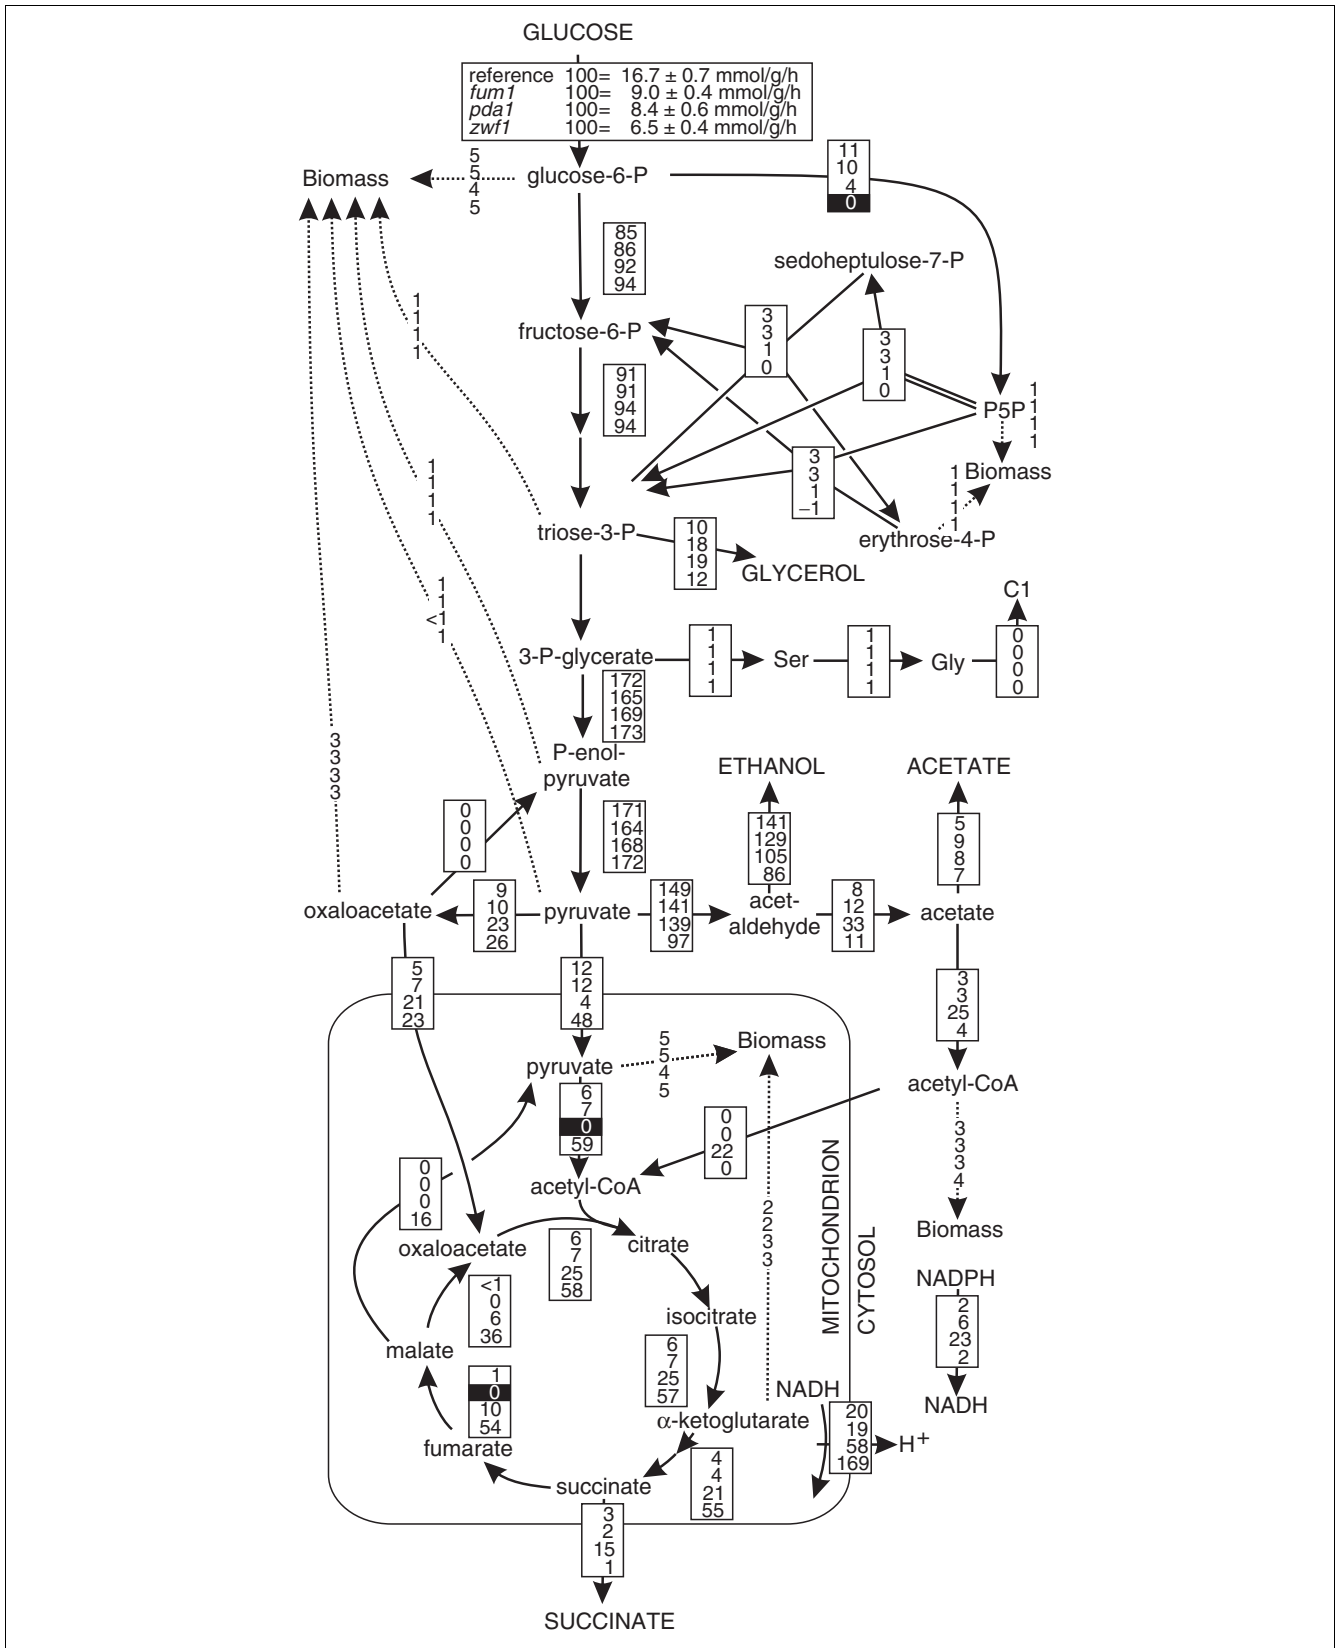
GLUCOSE

| | | |
|---|---|---|
| reference | 100= | 16.7 ± 0.7 mmol/g/h |
| *fum1* | 100= | 9.0 ± 0.4 mmol/g/h |
| *pda1* | 100= | 8.4 ± 0.6 mmol/g/h |
| *zwf1* | 100= | 6.5 ± 0.4 mmol/g/h |

Biomass 5 5 4 5 glucose-6-P 11 10 4 0

85 86 92 94

sedoheptulose-7-P

1 1 1 1

fructose-6-P 3 3 1 0 3 3 1 0

91 91 94 94

P5P 1 1 1 1

Biomass

1 1 1 1

3 3 1 −1

1 1 1 1

triose-3-P 10 18 19 12 GLYCEROL erythrose-4-P

1 1 <1 1

C1

3-P-glycerate 1 1 1 1 Ser 1 1 1 1 Gly 0 0 0 0

172 165 169 173

3 3 3 3

P-enol-pyruvate

ETHANOL ACETATE

0 0 0 0

171 164 168 172

141 129 105 86

5 9 8 7

oxaloacetate 9 10 23 26 pyruvate 149 141 139 97 acet-aldehyde 8 12 33 11 acetate

5 7 21 23

12 12 4 48

3 3 25 4

pyruvate 5 5 4 5 Biomass

6 7 0 59

acetyl-CoA

0 0 22 0

3 3 3 4

Biomass

0 0 0 16

acetyl-CoA

oxaloacetate 6 7 25 58 citrate

2 2 3 3

MITOCHONDRION CYTOSOL

NADPH 2 6 23 2 NADH

<1 0 6 36

isocitrate

malate

6 7 25 57

1 0 10 54

NADH

α-ketoglutarate

20 19 58 169 H$^+$

fumarate

4 4 21 55

succinate

3 2 15 1

SUCCINATE